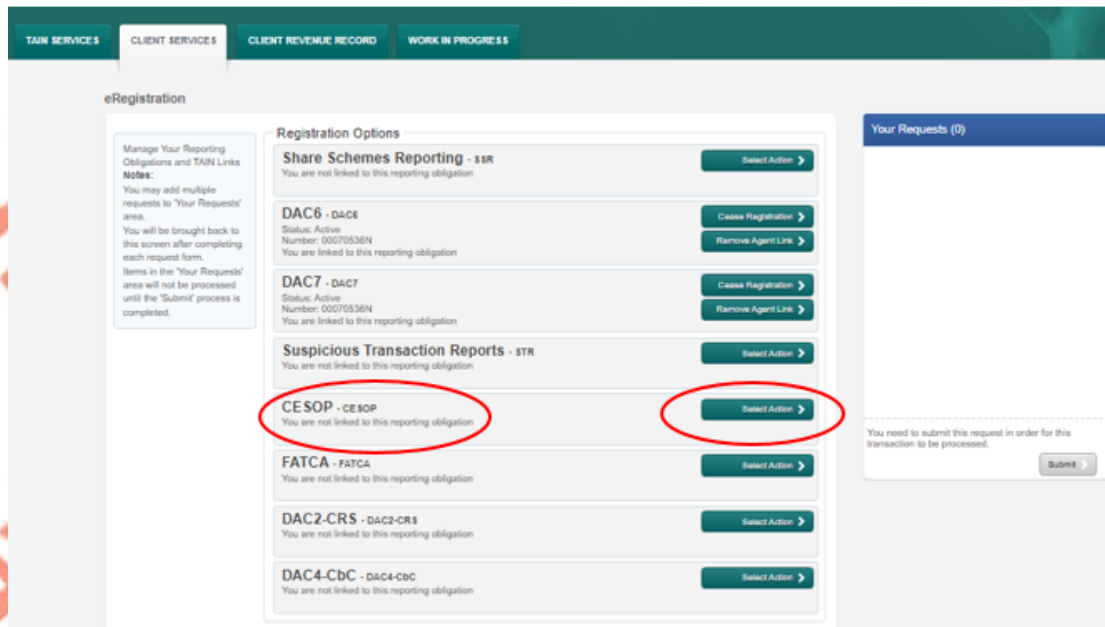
TAIN SERVICES | CLIENT SERVICES | CLIENT REVENUE RECORD | WORK IN PROGRESS

eRegistration

Manage Your Reporting Obligations and TAIN Links
Notes:
You may add multiple requests to 'Your Requests' area.
You will be brought back to this screen after completing each request form.
Items in the 'Your Requests' area will not be processed until the 'Submit' process is completed.

Registration Options

Share Schemes Reporting - SSR
You are not linked to this reporting obligation
Select Action

DAC6 - DAC6
Status: Active
Number: 00070536N
You are linked to this reporting obligation
Cease Registration
Remove Agent Link

DAC7 - DAC7
Status: Active
Number: 00070536N
You are linked to this reporting obligation
Cease Registration
Remove Agent Link

Suspicious Transaction Reports - STR
You are not linked to this reporting obligation
Select Action

CESOP - CESOP
You are not linked to this reporting obligation
Select Action

FATCA - FATCA
You are not linked to this reporting obligation
Select Action

DAC2-CRS - DAC2-CRS
You are not linked to this reporting obligation
Select Action

DAC4-CbC - DAC4-CbC
You are not linked to this reporting obligation
Select Action

Your Requests (0)

You need to submit this request in order for this transaction to be processed.
Submit